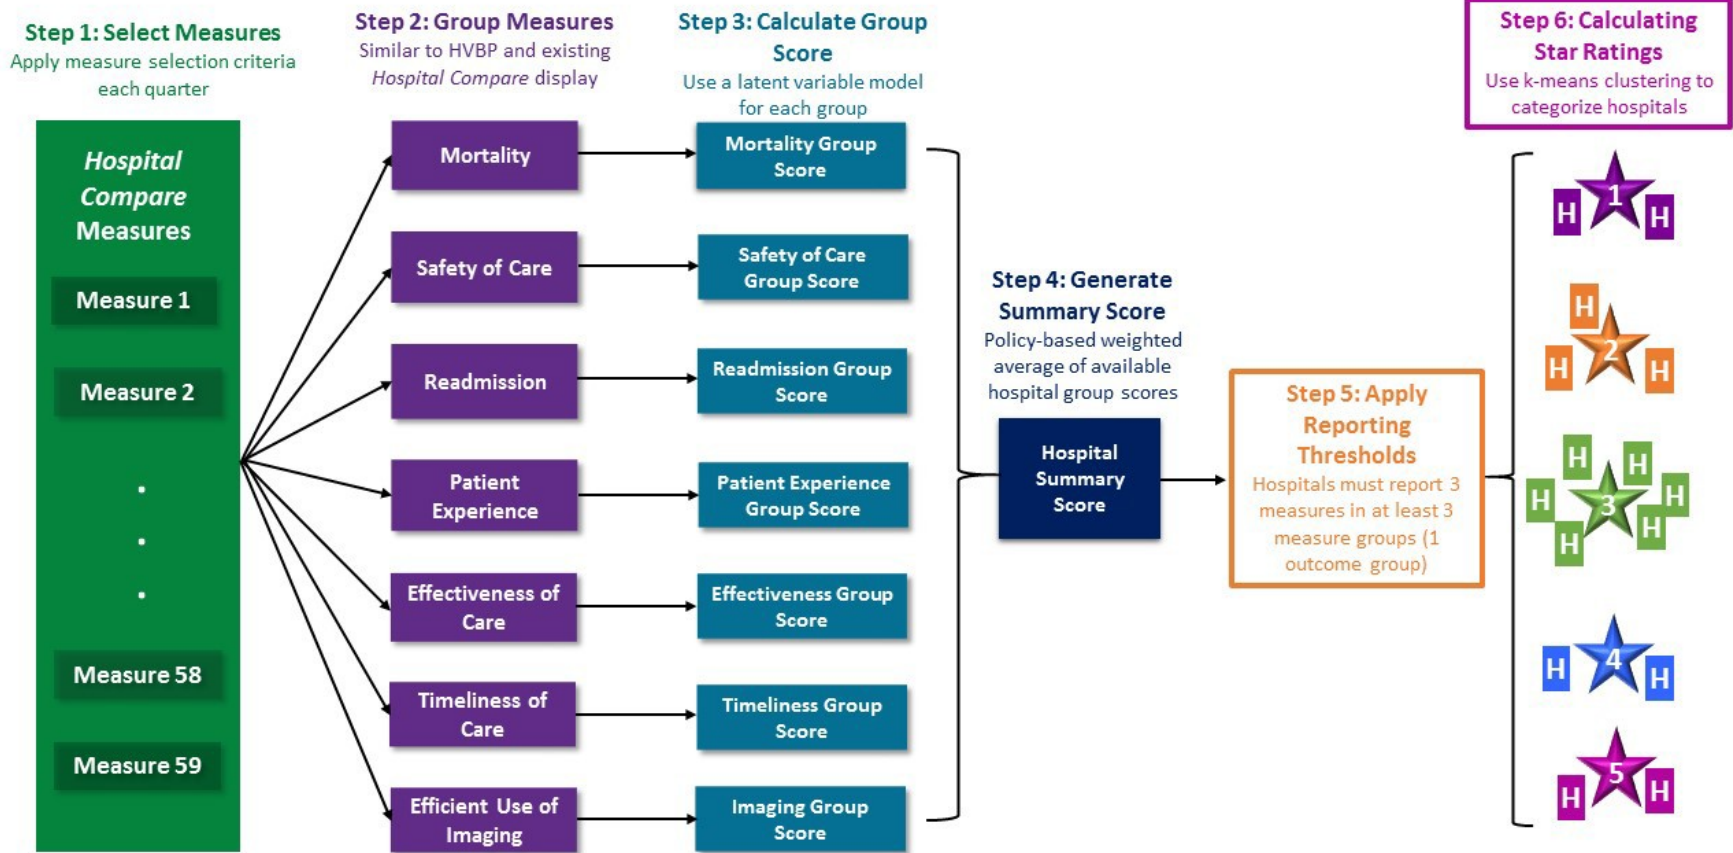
Step 1: Select Measures
Apply measure selection criteria each quarter

Hospital Compare Measures

Measure 1

Measure 2

•
•
•

Measure 58

Measure 59

Step 2: Group Measures
Similar to HVBP and existing Hospital Compare display

Mortality

Safety of Care

Readmission

Patient Experience

Effectiveness of Care

Timeliness of Care

Efficient Use of Imaging

Step 3: Calculate Group Score
Use a latent variable model for each group

Mortality Group Score

Safety of Care Group Score

Readmission Group Score

Patient Experience Group Score

Effectiveness Group Score

Timeliness Group Score

Imaging Group Score

Step 4: Generate Summary Score
Policy-based weighted average of available hospital group scores

Hospital Summary Score

Step 5: Apply Reporting Thresholds
Hospitals must report 3 measures in at least 3 measure groups (1 outcome group)

Step 6: Calculating Star Ratings
Use k-means clustering to categorize hospitals

H 1 H

H H 2 H

H H H 3 H H H

H 4 H

H 5 H